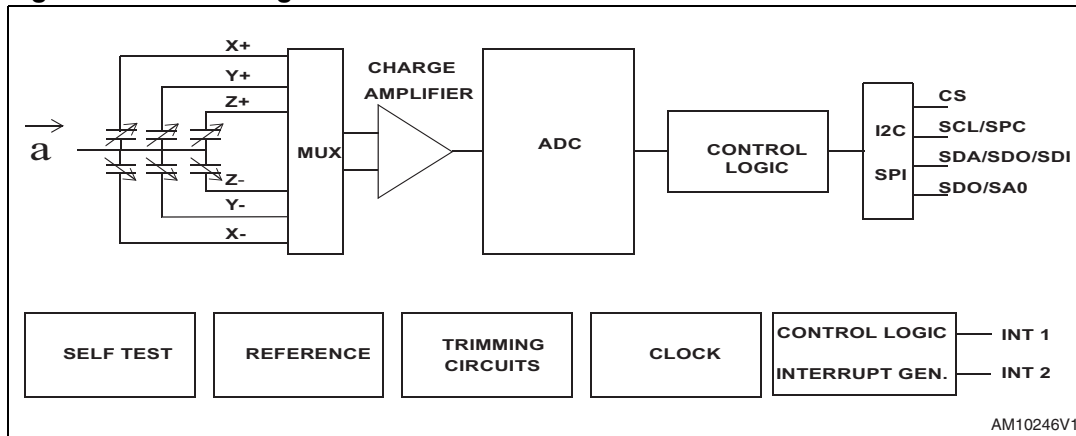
$\vec{a}$

X+
Y+
Z+
Z-
Y-
X-

MUX

CHARGE AMPLIFIER

ADC

CONTROL LOGIC

I2C
SPI

CS
SCL/SPC
SDA/SDO/SDI
SDO/SA0

SELF TEST

REFERENCE

TRIMMING CIRCUITS

CLOCK

CONTROL LOGIC
INTERRUPT GEN.

INT 1
INT 2

AM10246V1